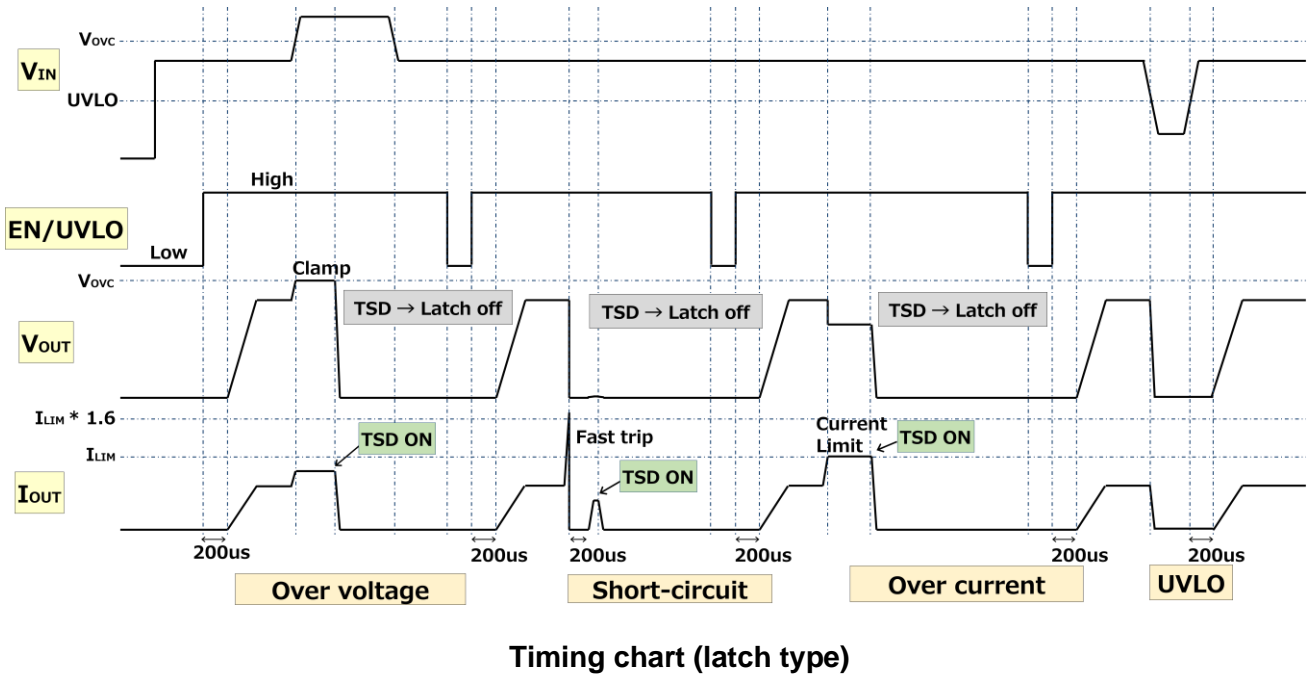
$V_{OVC}$

$V_{IN}$

UVLO

High

EN/UVLO

Low

$V_{OVC}$

Clamp

TSD → Latch off

TSD → Latch off

TSD → Latch off

$V_{OUT}$

$I_{LIM}$ * 1.6

$I_{LIM}$

TSD ON

Fast trip

Current Limit

TSD ON

TSD ON

$I_{OUT}$

200us

200us

200us

200us

200us

200us

Over voltage

Short-circuit

Over current

UVLO

Timing chart (latch type)